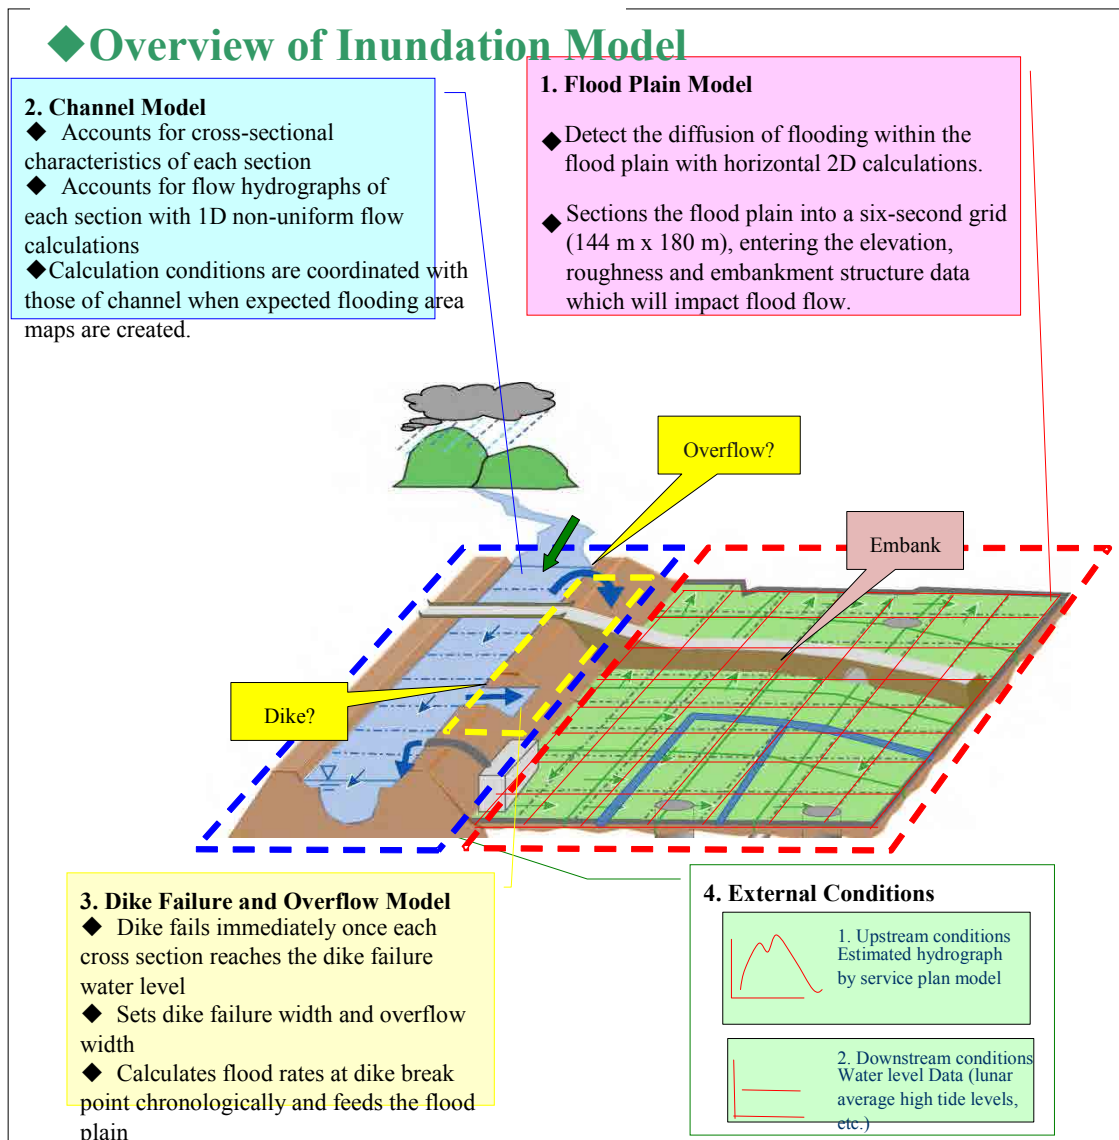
◆Overview of Inundation Model

2. Channel Model
◆ Accounts for cross-sectional characteristics of each section
◆ Accounts for flow hydrographs of each section with 1D non-uniform flow calculations
◆Calculation conditions are coordinated with those of channel when expected flooding area maps are created.

1. Flood Plain Model
◆Detect the diffusion of flooding within the flood plain with horizontal 2D calculations.
◆Sections the flood plain into a six-second grid (144 m x 180 m), entering the elevation, roughness and embankment structure data which will impact flood flow.

Overflow?

Embank

Dike?

3. Dike Failure and Overflow Model
◆ Dike fails immediately once each cross section reaches the dike failure water level
◆ Sets dike failure width and overflow width
◆ Calculates flood rates at dike break point chronologically and feeds the flood plain

4. External Conditions
1. Upstream conditions Estimated hydrograph by service plan model
2. Downstream conditions Water level Data (lunar average high tide levels, etc.)